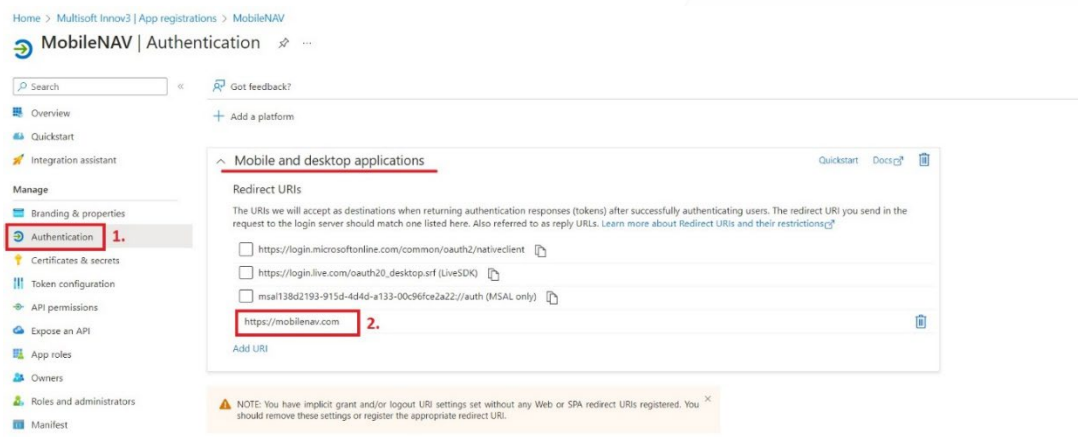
Home > Multisoft Innov3 | App registrations > MobileNAV

MobileNAV | Authentication ...

Search «

Overview
Quickstart
Integration assistant

Manage

Branding & properties
Authentication 1.
Certificates & secrets
Token configuration
API permissions
Expose an API
App roles
Owners
Roles and administrators
Manifest

Got feedback?

+ Add a platform

Mobile and desktop applications

Quickstart Docs

Redirect URIs

The URIs we will accept as destinations when returning authentication responses (tokens) after successfully authenticating users. The redirect URI you send in the request to the login server should match one listed here. Also referred to as reply URLs. Learn more about Redirect URIs and their restrictions

https://login.microsoftonline.com/common/oauth2/nativeclient

https://login.live.com/oauth20_desktop.srf (LiveSDK)

msal138d2193-915d-4d4d-a133-00c96fce2a22://auth (MSAL only)

https://mobilenav.com 2.

Add URI

NOTE: You have implicit grant and/or logout URI settings set without any Web or SPA redirect URIs registered. You should remove these settings or register the appropriate redirect URI.